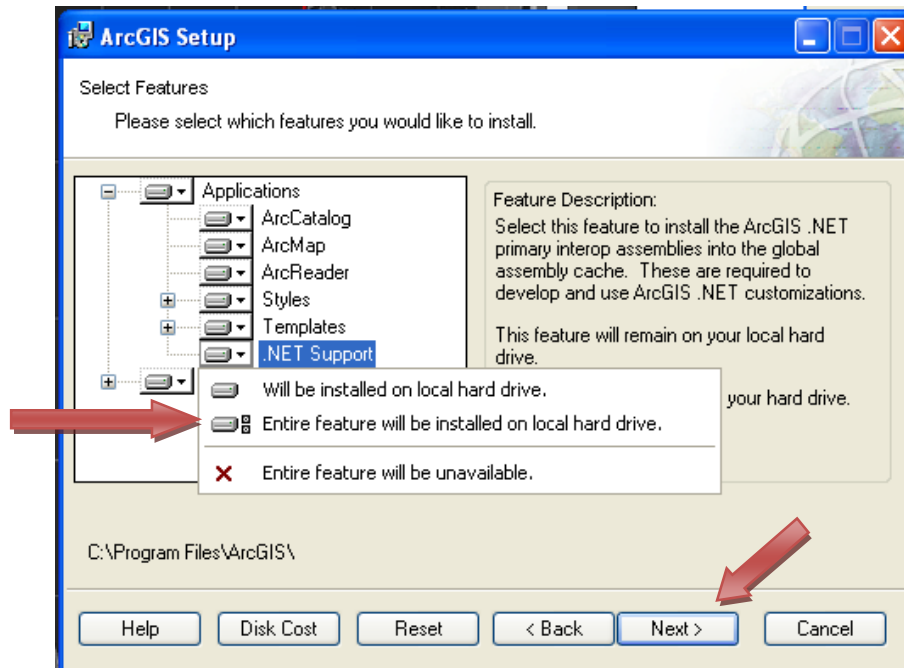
ArcGIS Setup

Select Features

Please select which features you would like to install.

Applications
ArcCatalog
ArcMap
ArcReader
Styles
Templates
.NET Support

Will be installed on local hard drive.
Entire feature will be installed on local hard drive.
Entire feature will be unavailable.

Feature Description:
Select this feature to install the ArcGIS .NET primary interop assemblies into the global assembly cache. These are required to develop and use ArcGIS .NET customizations.

This feature will remain on your local hard drive.

your hard drive.

C:\Program Files\ArcGIS\

Help
Disk Cost
Reset
< Back
Next >
Cancel